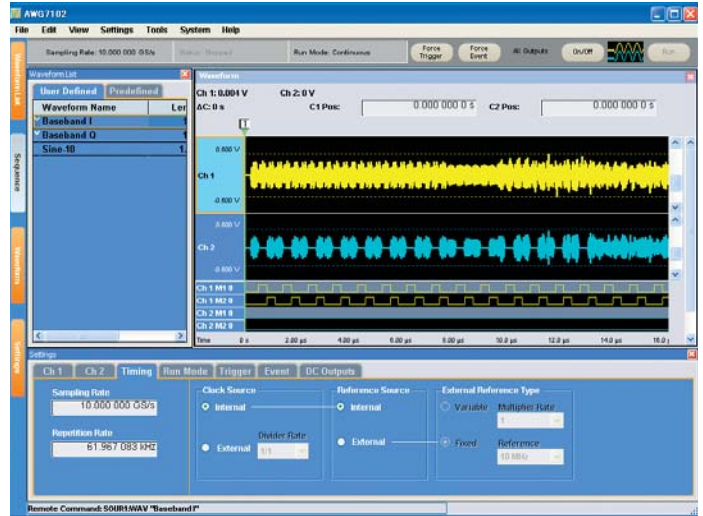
AWG7102

File Edit View Settings Tools System Help

Sampling Rate: 10.000 000 GS/s

Status: Stopped

Run Mode: Continuous

Force Trigger

Force Event

All Outputs

On/Off

Run

Waveform List

Sequence

Waveform

Settings

Waveform List

User Defined

Predefined

| Waveform Name | Ler |
|---|---|
| Baseband I | 1 |
| Baseband Q | 1 |
| Sine-10 | 1. |

Waveform

Ch 1: 0.004 V

Ch 2: 0 V

ΔC: 0 s

C1 Pos:

0.000 000 0 s

C2 Pos:

0.000 000 0 s

0.600 V

Ch 1

-0.600 V

0.600 V

Ch 2

-0.600 V

Ch 1 M1 0

Ch 1 M2 0

Ch 2 M1 0

Ch 2 M2 0

Time 0 s 2.00 µs 4.00 µs 6.00 µs 8.00 µs 10.0 µs 12.0 µs 14.0 µs 16.0 µ

Settings

Ch 1 Ch 2 Timing Run Mode Trigger Event DC Outputs

Sampling Rate

10.000 000 GS/s

Repetition Rate

61.967 083 kHz

Clock Source

Internal

External

Divider Rate

1/1

Reference Source

Internal

External

External Reference Type

Variable

Multiplier Rate

1

Fixed

Reference

10 MHz

Remote Command: SOUR1:WAV "Baseband I"